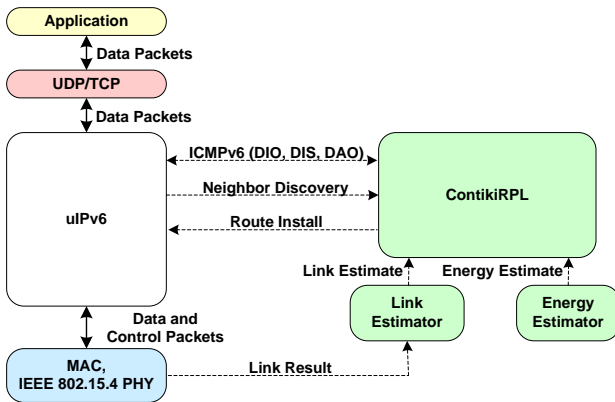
Application

Data Packets

UDP/TCP

Data Packets

ICMPv6 (DIO, DIS, DAO)

Neighbor Discovery

Route Install

uIPv6

ContikiRPL

Link Estimate

Energy Estimate

Link Estimator

Energy Estimator

Data and Control Packets

MAC, IEEE 802.15.4 PHY

Link Result